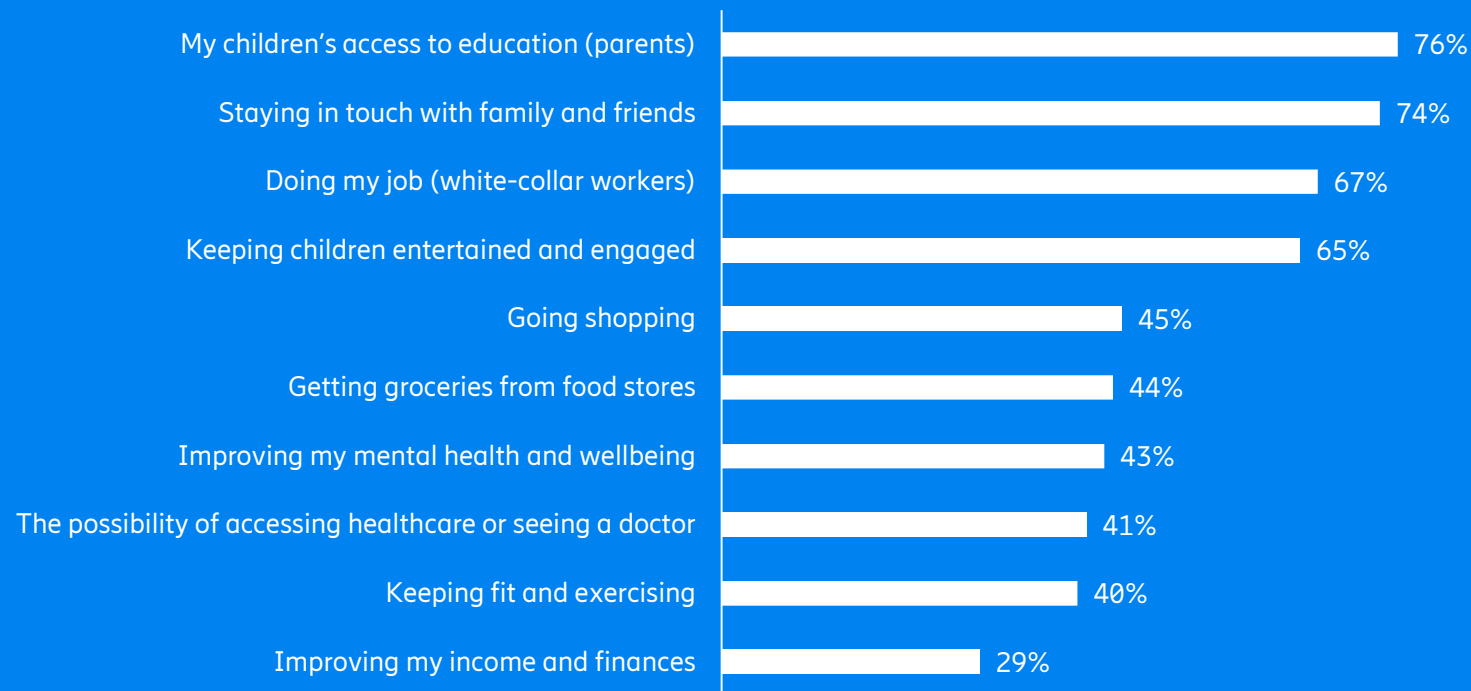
| | |
|---|---|
| My children’s access to education (parents) | 76% |
| Staying in touch with family and friends | 74% |
| Doing my job (white-collar workers) | 67% |
| Keeping children entertained and engaged | 65% |
| Going shopping | 45% |
| Getting groceries from food stores | 44% |
| Improving my mental health and wellbeing | 43% |
| The possibility of accessing healthcare or seeing a doctor | 41% |
| Keeping fit and exercising | 40% |
| Improving my income and finances | 29% |